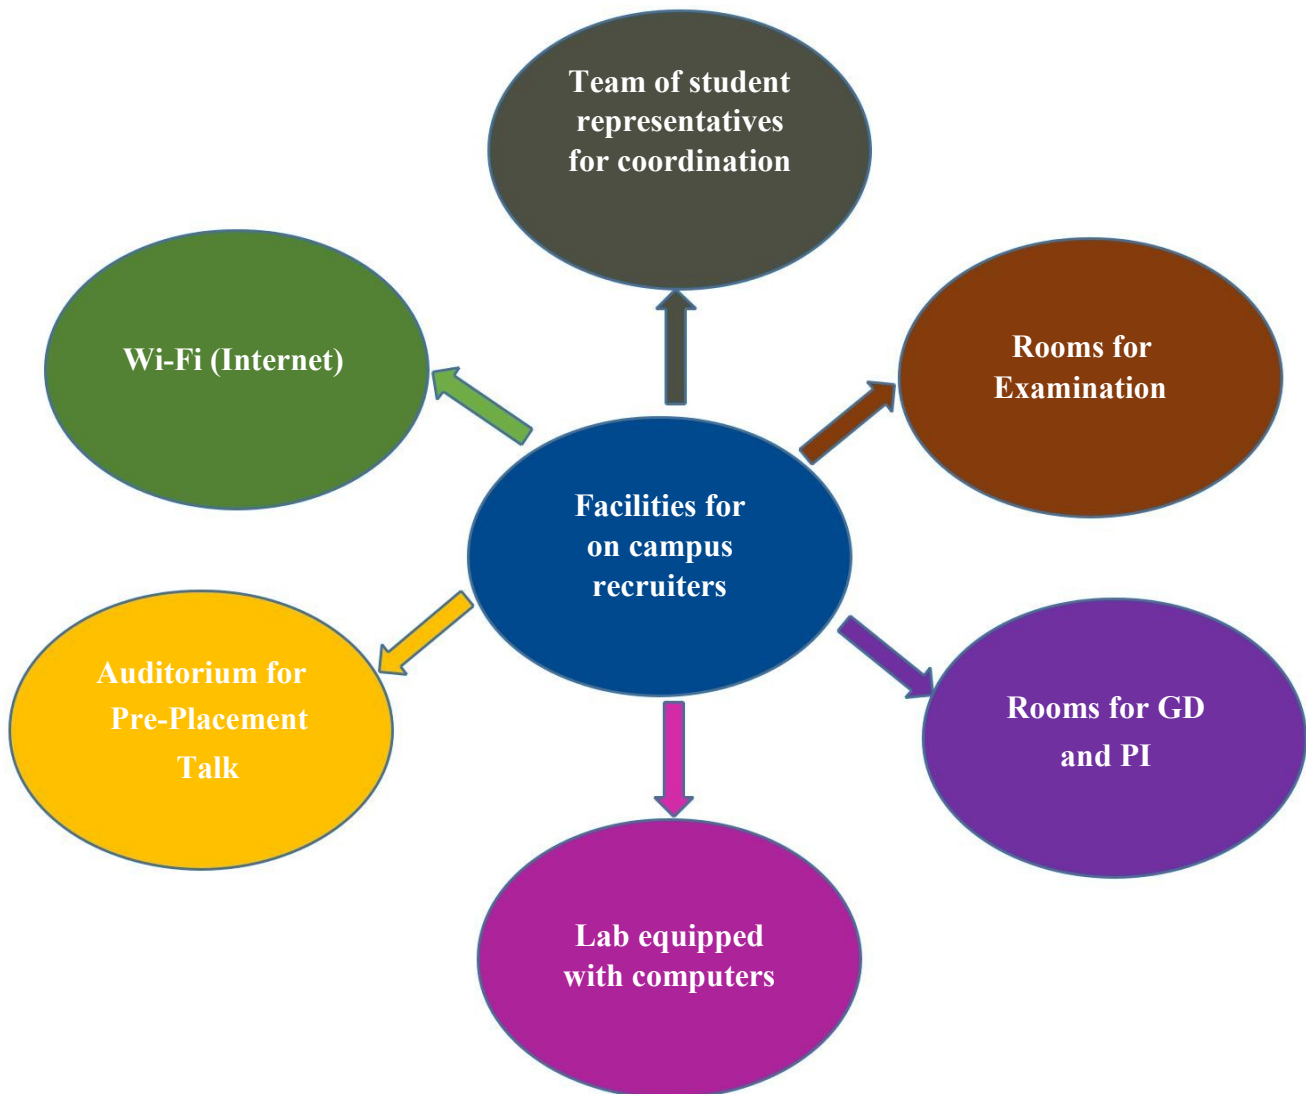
Team of student representatives for coordination

Wi-Fi (Internet)

Rooms for Examination

Facilities for on campus recruiters

Auditorium for Pre-Placement Talk

Rooms for GD and PI

Lab equipped with computers